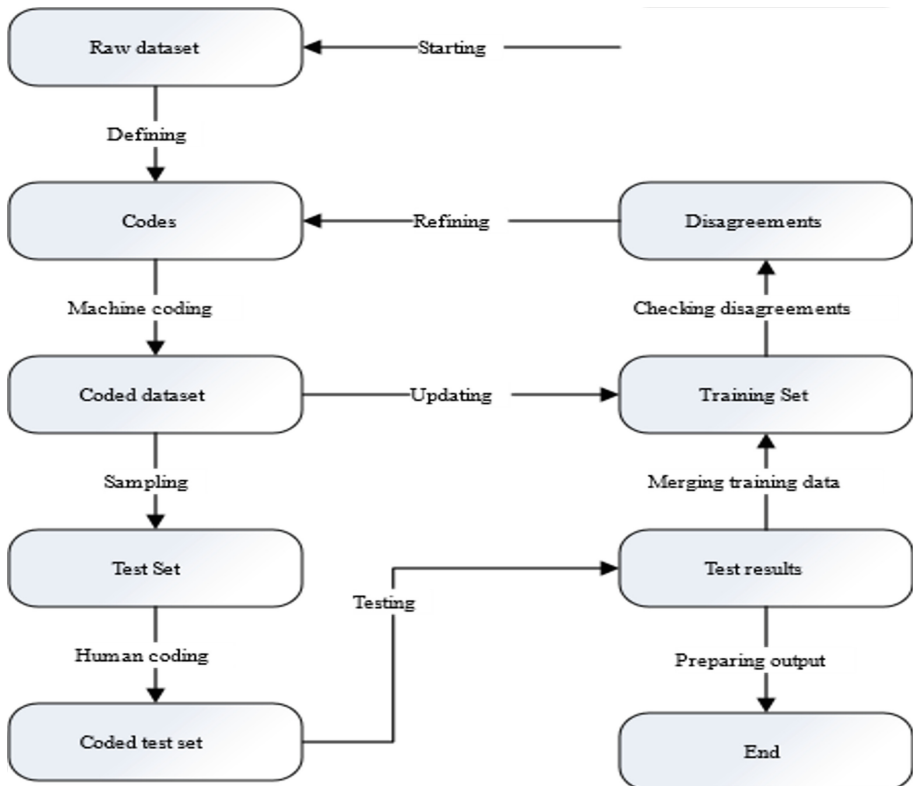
Raw dataset
Starting
Defining
Codes
Refining
Disagreements
Machine coding
Checking disagreements
Coded dataset
Updating
Training Set
Sampling
Merging training data
Test Set
Testing
Test results
Human coding
Preparing output
Coded test set
End